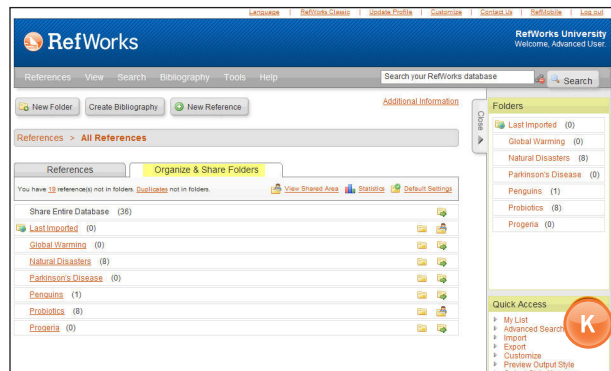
Language | RefWorks Classic | Update Profile | Customize | Contact Us | RefMobile | Log out

RefWorks

RefWorks University
Welcome, Advanced User.

References View Search Bibliography Tools Help

Search your RefWorks database

Search

New Folder Create Bibliography New Reference

Additional Information

References > All References

Close

References Organize & Share Folders

You have 19 reference(s) not in folders. Duplicates not in folders.

View Shared Area Statistics Default Settings

Share Entire Database (36)
Last Imported (0)
Global Warming (0)
Natural Disasters (8)
Parkinson's Disease (0)
Penguins (1)
Probiotics (8)
Progeria (0)

Folders

Last Imported (0)
Global Warming (0)
Natural Disasters (8)
Parkinson's Disease (0)
Penguins (1)
Probiotics (8)
Progeria (0)

Quick Access

My List
Advanced Search
Import
Export
Customize
Preview Output Style

K